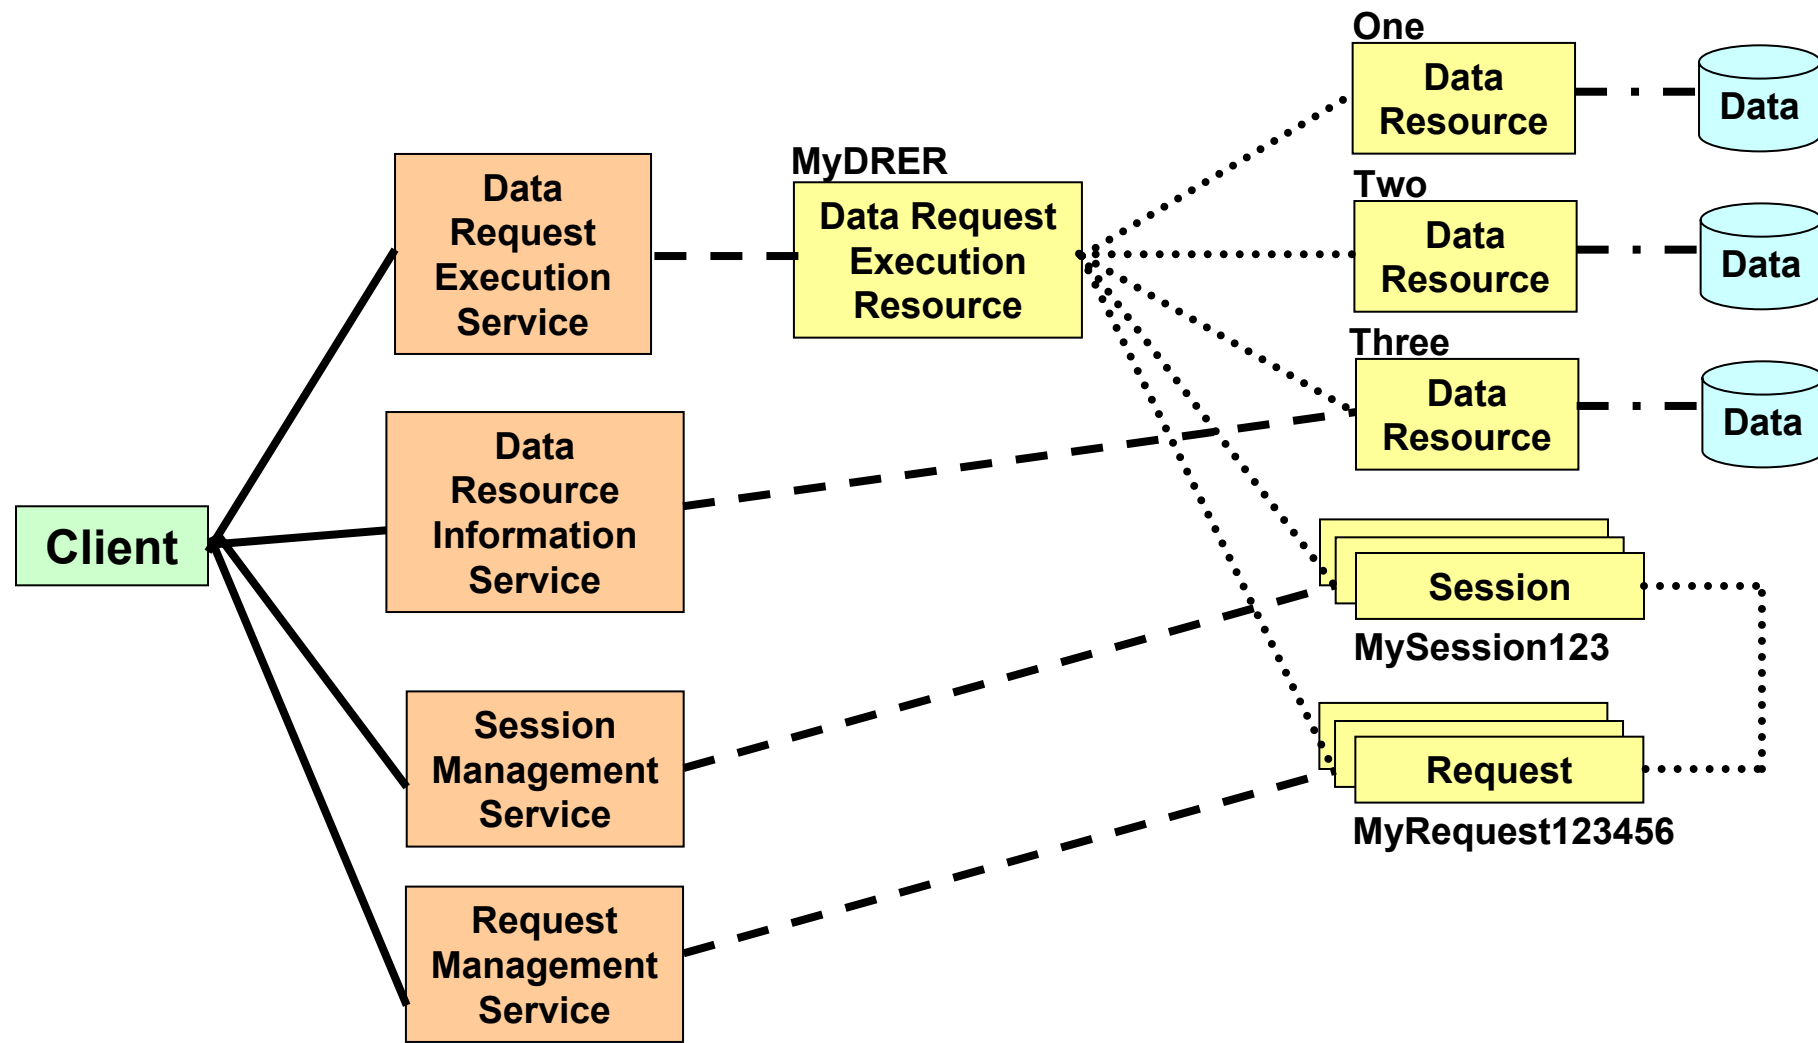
One
Data Resource
Data

MyDRER
Data Request Execution Resource

Data Request Execution Service

Two
Data Resource
Data

Three
Data Resource
Data

Data Resource Information Service

Client

Session
MySession123

Session Management Service

Request
MyRequest123456

Request Management Service